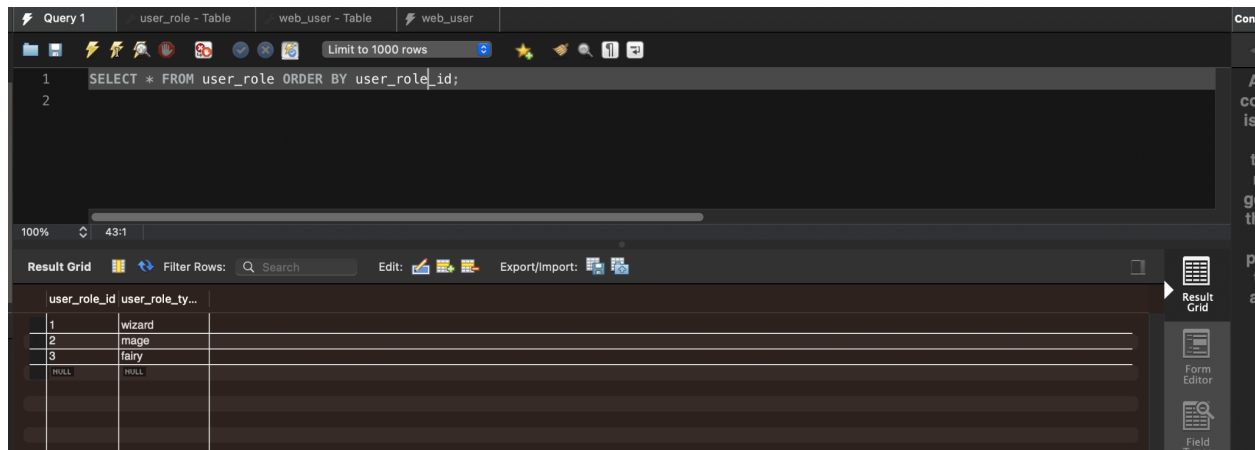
Query 1 user_role - Table web_user - Table web_user

Con

Limit to 1000 rows

1 SELECT * FROM user_role ORDER BY user_role_id;
2

A
co
is

t
i
g
th

p
a

100% 43:1

Result Grid Filter Rows: Search Edit: Export/Import:

| user_role_id | user_role_ty... |
|---|---|
| 1 | wizard |
| 2 | mage |
| 3 | fairy |
| NULL | NULL |

Result Grid

Form Editor

Field